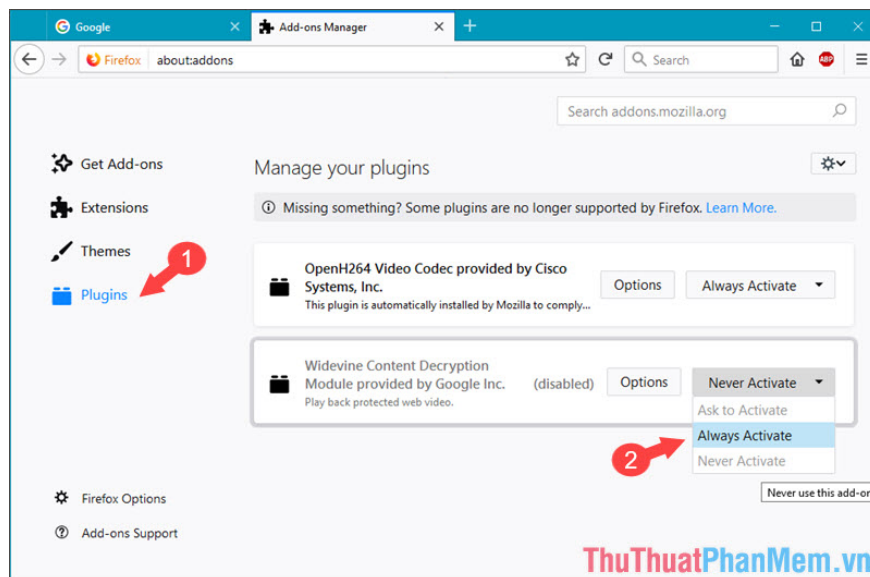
Google ×
Add-ons Manager ×
+

Firefox about:addons
Search
ABP

Search addons.mozilla.org

Get Add-ons
Extensions
Themes
Plugins

Manage your plugins

Missing something? Some plugins are no longer supported by Firefox. Learn More.

OpenH264 Video Codec provided by Cisco Systems, Inc.
This plugin is automatically installed by Mozilla to comply...
Options
Always Activate

Widevine Content Decryption Module provided by Google Inc. (disabled)
Play back protected web video.
Options
Never Activate
Ask to Activate
Always Activate
Never Activate

Never use this add-o

1
2

Firefox Options
Add-ons Support

ThuThuatPhanMem.vn